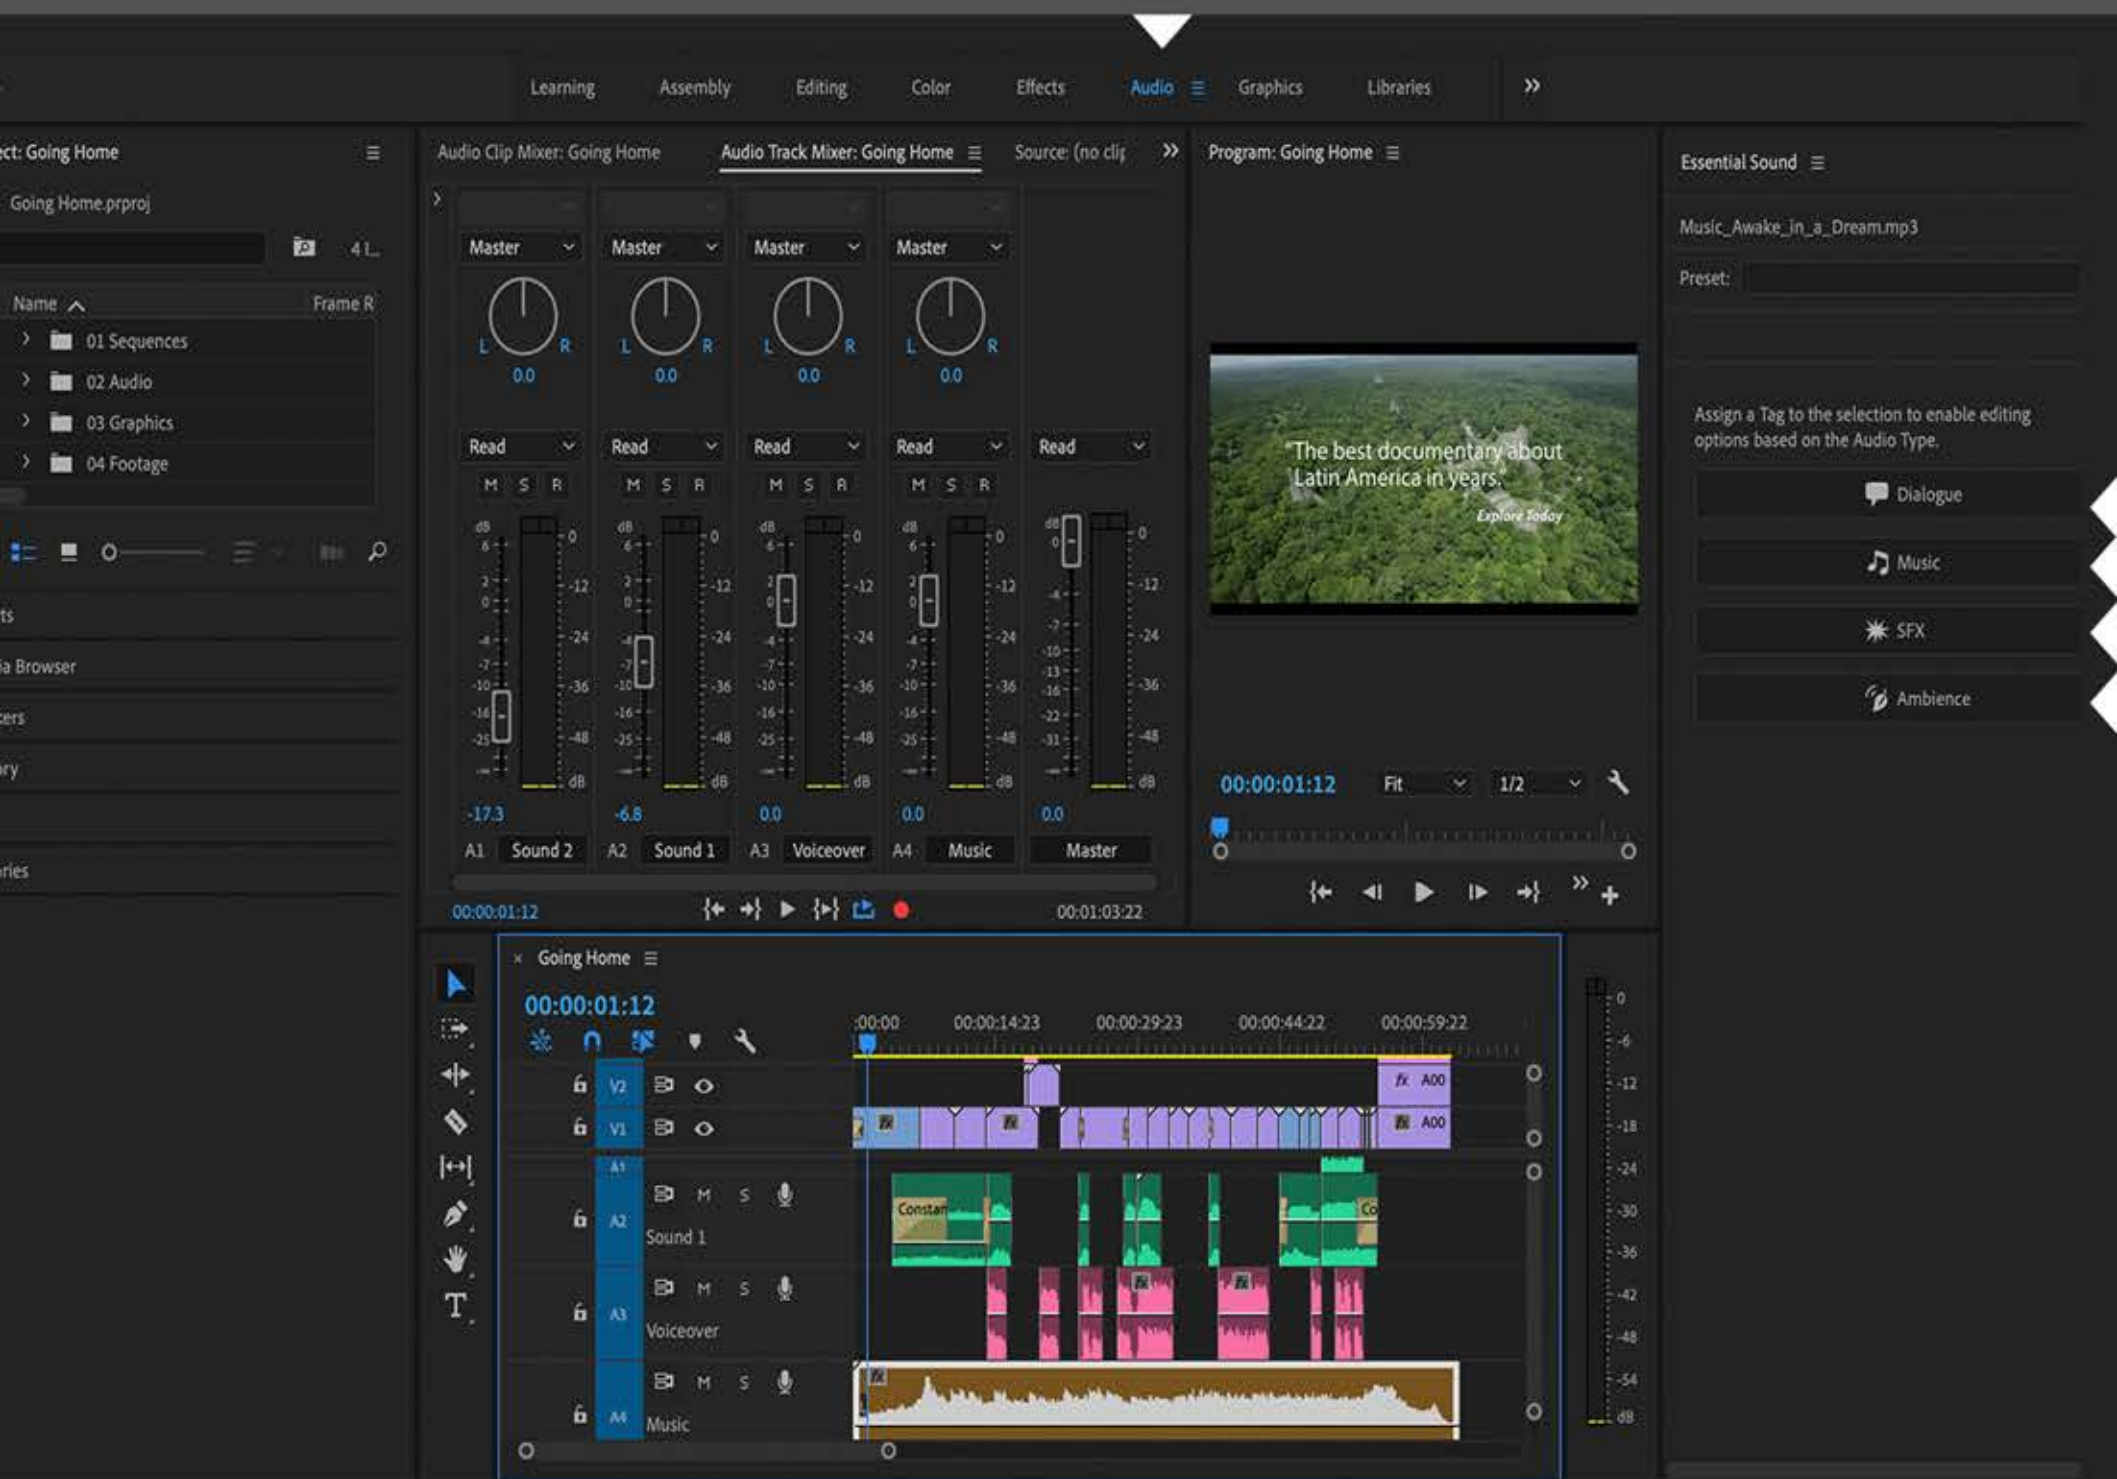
Learning Assembly Editing Color Effects Audio Graphics Libraries »

ect: Going Home

Going Home.prproj

4 I...

Name

Frame R

01 Sequences

02 Audio

03 Graphics

04 Footage

ts

ia Browser

ers

ry

ries

Audio Clip Mixer: Going Home

Audio Track Mixer: Going Home

Source: (no clip

Master | Master | Master | Master

L R 0.0 | L R 0.0 | L R 0.0 | L R 0.0

Read | Read | Read | Read | Read

M S R | M S R | M S R | M S R

-17.3 | -6.8 | 0.0 | 0.0 | 0.0

A1 Sound 2 | A2 Sound 1 | A3 Voiceover | A4 Music | Master

00:00:01:12

00:01:03:22

Program: Going Home

"The best documentary about Latin America in years."

Explore Today

00:00:01:12

Fit

1/2

Essential Sound

Music_Awake_in_a_Dream.mp3

Preset:

Assign a Tag to the selection to enable editing options based on the Audio Type.

Dialogue

Music

SFX

Ambience

Going Home

00:00:01:12

:00:00 00:00:14:23 00:00:29:23 00:00:44:22 00:00:59:22

V2

V1

A1

A2 Sound 1

A3 Voiceover

A4 Music

M S

Constan

Co

A00

A00

0 -6 -12 -18 -24 -30 -36 -42 -48 -54 dB